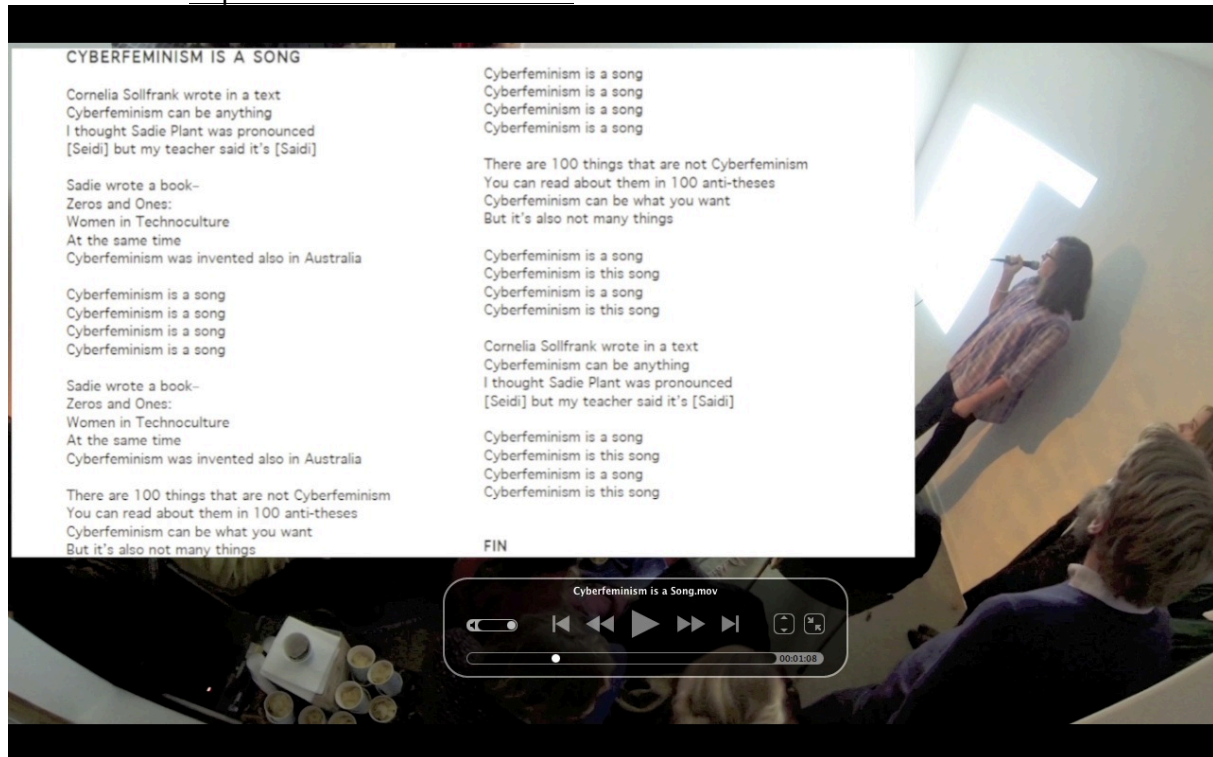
CYBERFEMINISM IS A SONG

Cornelia Sollfrank wrote in a text
Cyberfeminism can be anything
I thought Sadie Plant was pronounced
[Seidi] but my teacher said it's [Saidi]

Sadie wrote a book-
Zeros and Ones:
Women in Technoculture
At the same time
Cyberfeminism was invented also in Australia

Cyberfeminism is a song
Cyberfeminism is a song
Cyberfeminism is a song
Cyberfeminism is a song

Sadie wrote a book-
Zeros and Ones:
Women in Technoculture
At the same time
Cyberfeminism was invented also in Australia

There are 100 things that are not Cyberfeminism
You can read about them in 100 anti-theses
Cyberfeminism can be what you want
But it's also not many things

Cyberfeminism is a song
Cyberfeminism is a song
Cyberfeminism is a song
Cyberfeminism is a song

There are 100 things that are not Cyberfeminism
You can read about them in 100 anti-theses
Cyberfeminism can be what you want
But it's also not many things

Cyberfeminism is a song
Cyberfeminism is this song
Cyberfeminism is a song
Cyberfeminism is this song

Cornelia Sollfrank wrote in a text
Cyberfeminism can be anything
I thought Sadie Plant was pronounced
[Seidi] but my teacher said it's [Saidi]

Cyberfeminism is a song
Cyberfeminism is this song
Cyberfeminism is a song
Cyberfeminism is this song

FIN

Cyberfeminism is a Song.mov

00:01:08